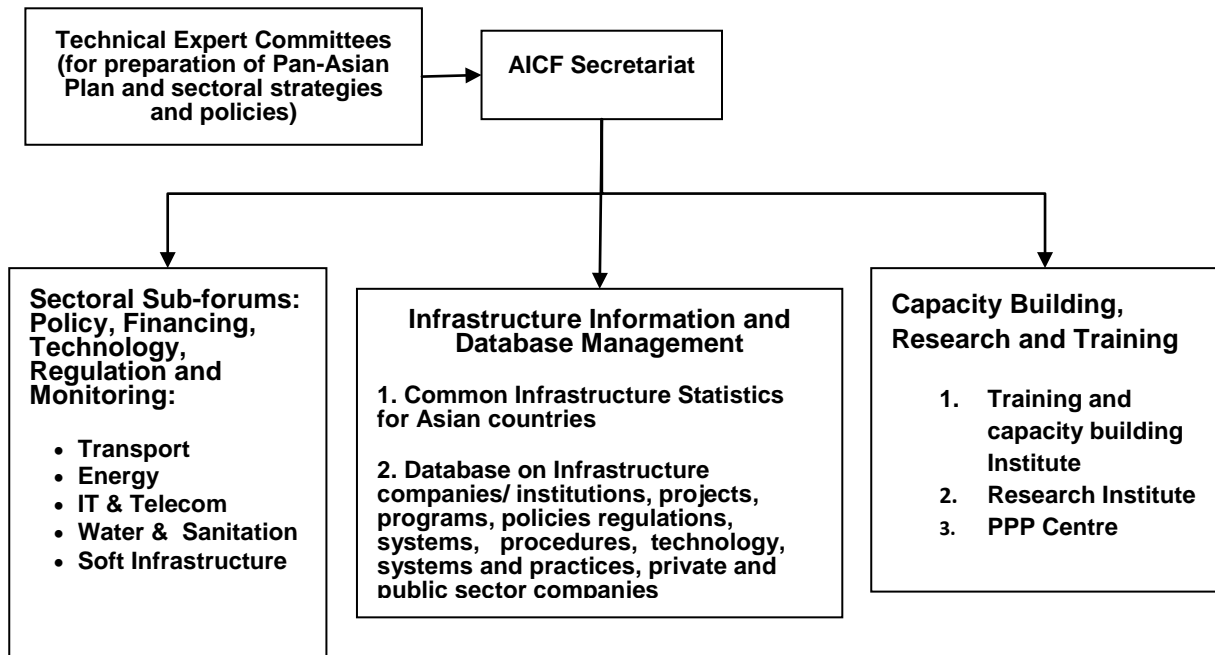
Technical Expert Committees (for preparation of Pan-Asian Plan and sectoral strategies and policies)

AICF Secretariat

Sectoral Sub-forums: Policy, Financing, Technology, Regulation and Monitoring:

- Transport
- Energy
- IT & Telecom
- Water & Sanitation
- Soft Infrastructure

Infrastructure Information and Database Management

1. Common Infrastructure Statistics for Asian countries

2. Database on Infrastructure companies/ institutions, projects, programs, policies regulations, systems, procedures, technology, systems and practices, private and public sector companies

Capacity Building, Research and Training

1. Training and capacity building Institute
2. Research Institute
3. PPP Centre